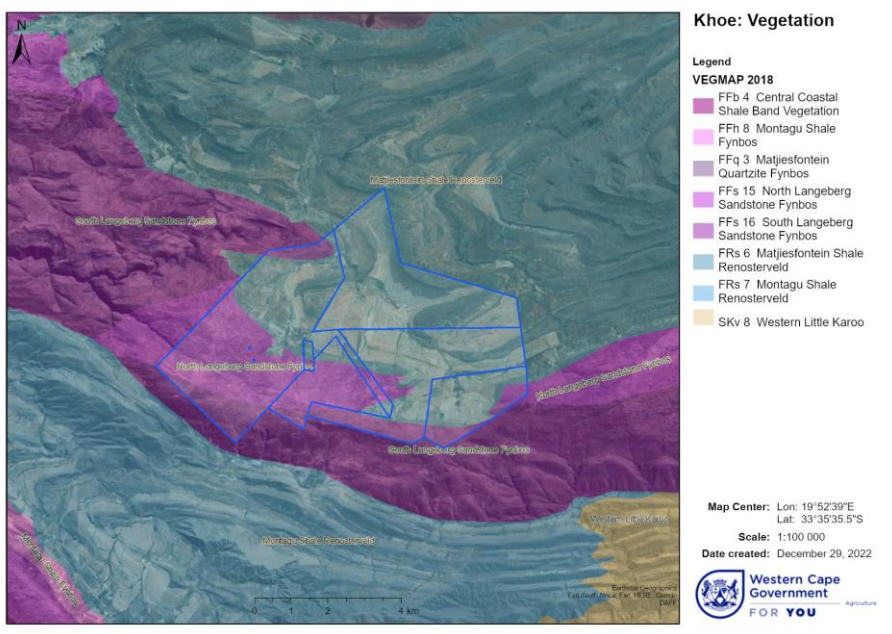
N

Matjiesfontein Shale Renosterveld

South Langeberg Sandstone Fynbos

North Langeberg Sandstone Fyn

North Langeberg Sandstone Fynbos

South Langeberg Sandstone Fynbos

Western Little Karoo

Montagu Shale Renosterveld

Montagu Shale Fynbos

0 1 2 4 km

Earthstar Geographics
Esri South Africa, Esri, HERE, Garmin, DAFF

Khoe: Vegetation

Legend

VEGMAP 2018

FFb 4 Central Coastal Shale Band Vegetation

FFh 8 Montagu Shale Fynbos

FFq 3 Matjiesfontein Quartzite Fynbos

FFs 15 North Langeberg Sandstone Fynbos

FFs 16 South Langeberg Sandstone Fynbos

FRs 6 Matjiesfontein Shale Renosterveld

FRs 7 Montagu Shale Renosterveld

SKv 8 Western Little Karoo

Map Center: Lon: 19°52'39"E
Lat: 33°35'35.5"S

Scale: 1:100 000

Date created: December 29, 2022

Western Cape Government
FOR YOU
Agriculture